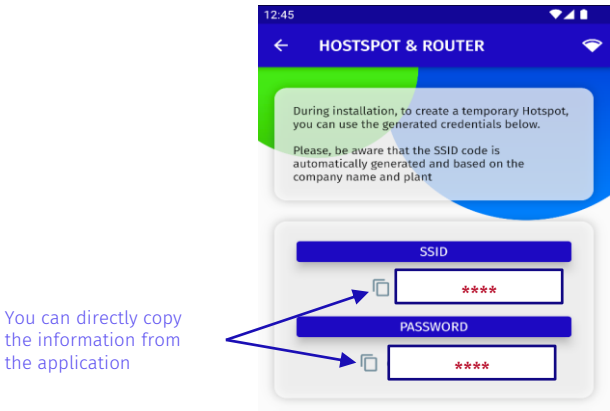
12:45

HOSTSPOT & ROUTER

During installation, to create a temporary Hotspot, you can use the generated credentials below.

Please, be aware that the SSID code is automatically generated and based on the company name and plant

SSID

****

PASSWORD

****

You can directly copy the information from the application